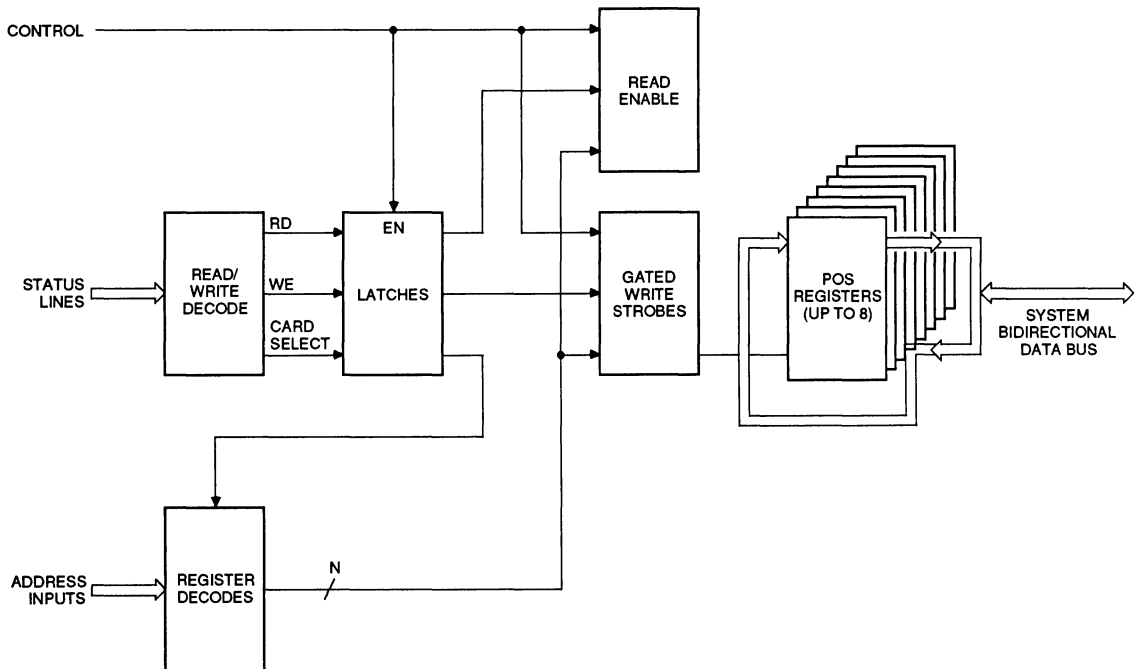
CONTROL

READ ENABLE

STATUS LINES

READ/ WRITE DECODE

RD

WE

CARD SELECT

EN

LATCHES

GATED WRITE STROBES

POS REGISTERS (UP TO 8)

SYSTEM BIDIRECTIONAL DATA BUS

ADDRESS INPUTS

REGISTER DECODES

N